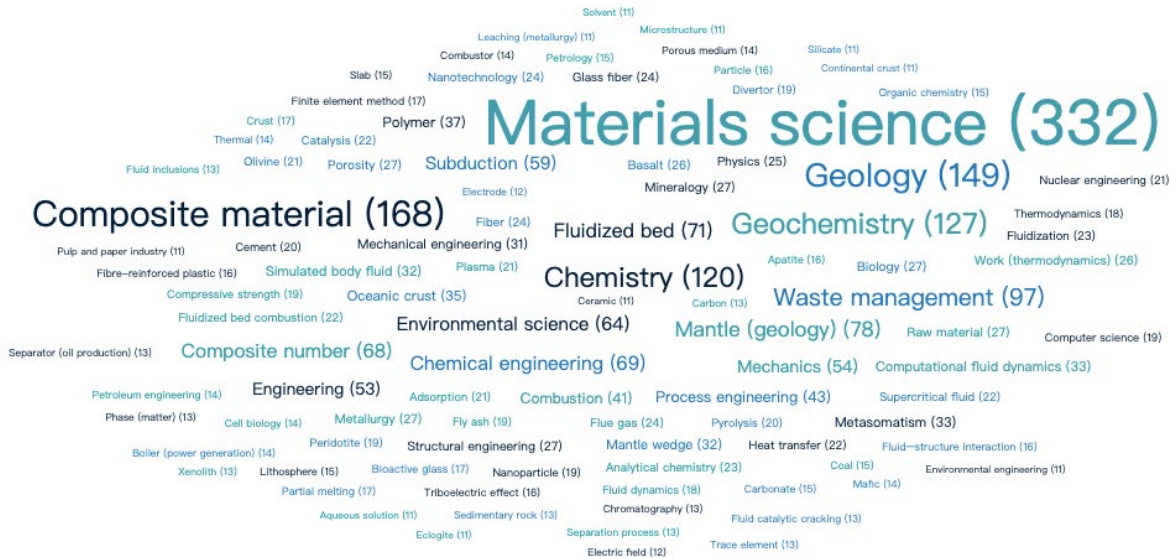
Solvent (11)
Leaching (metallurgy) (11) Microstructure (11)
Combustor (14) Petrology (15) Porous medium (14) Silicate (11)
Slab (15) Nanotechnology (24) Glass fiber (24) Particle (16) Continental crust (11)
Finite element method (17) Divertor (19) Organic chemistry (15)
Crust (17) Polymer (37)
Thermal (14) Catalysis (22) Materials science (332)
Fluid inclusions (13) Olivine (21) Porosity (27) Subduction (59) Basalt (26) Physics (25)
Electrode (12) Mineralogy (27) Geology (149) Nuclear engineering (21)
Composite material (168) Fiber (24) Thermodynamics (18)
Fluidized bed (71) Geochemistry (127) Fluidization (23)
Pulp and paper industry (11) Cement (20) Mechanical engineering (31)
Fibre-reinforced plastic (16) Simulated body fluid (32) Plasma (21) Apatite (16) Biology (27) Work (thermodynamics) (26)
Chemistry (120)
Compressive strength (19) Oceanic crust (35) Ceramic (11) Carbon (13) Waste management (97)
Fluidized bed combustion (22) Environmental science (64) Mantle (geology) (78) Raw material (27) Computer science (19)
Separator (oil production) (13) Composite number (68) Chemical engineering (69) Mechanics (54) Computational fluid dynamics (33)
Petroleum engineering (14) Engineering (53) Adsorption (21) Combustion (41) Process engineering (43) Supercritical fluid (22)
Phase (matter) (13) Cell biology (14) Metallurgy (27) Fly ash (19) Flue gas (24) Pyrolysis (20) Metasomatism (33)
Boiler (power generation) (14) Peridotite (19) Structural engineering (27) Mantle wedge (32) Heat transfer (22) Fluid–structure interaction (16)
Xenolith (13) Lithosphere (15) Bioactive glass (17) Nanoparticle (19) Analytical chemistry (23) Coal (15) Environmental engineering (11)
Partial melting (17) Triboelectric effect (16) Fluid dynamics (18) Carbonate (15) Mafic (14)
Aqueous solution (11) Sedimentary rock (13) Chromatography (13) Fluid catalytic cracking (13)
Eclogite (11) Separation process (13) Trace element (13)
Electric field (12)